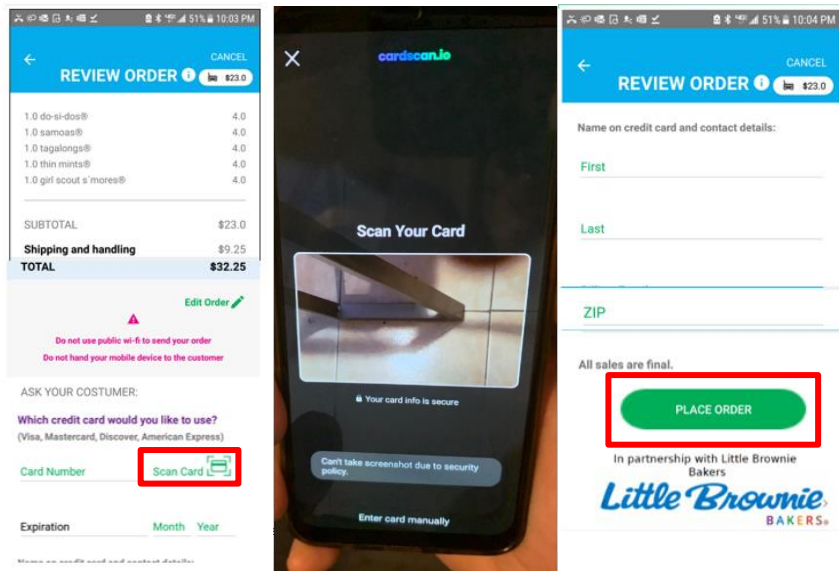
51% 10:03 PM

CANCEL

REVIEW ORDER $23.0

1.0 do-si-dos® 4.0
1.0 samoas® 4.0
1.0 tagalongs® 4.0
1.0 thin mints® 4.0
1.0 girl scout s'mores® 4.0

SUBTOTAL $23.0
Shipping and handling $9.25
TOTAL $32.25

Edit Order

Do not use public wi-fi to send your order
Do not hand your mobile device to the customer

ASK YOUR COSTUMER:

Which credit card would you like to use?
(Visa, Mastercard, Discover, American Express)

Card Number Scan Card

Expiration Month Year

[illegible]

cardscan.io

Scan Your Card

Your card info is secure

Can't take screenshot due to security policy.

Enter card manually

51% 10:04 PM

CANCEL

REVIEW ORDER $23.0

Name on credit card and contact details:

First

Last

ZIP

All sales are final.

PLACE ORDER

In partnership with Little Brownie Bakers

Little Brownie BAKERS